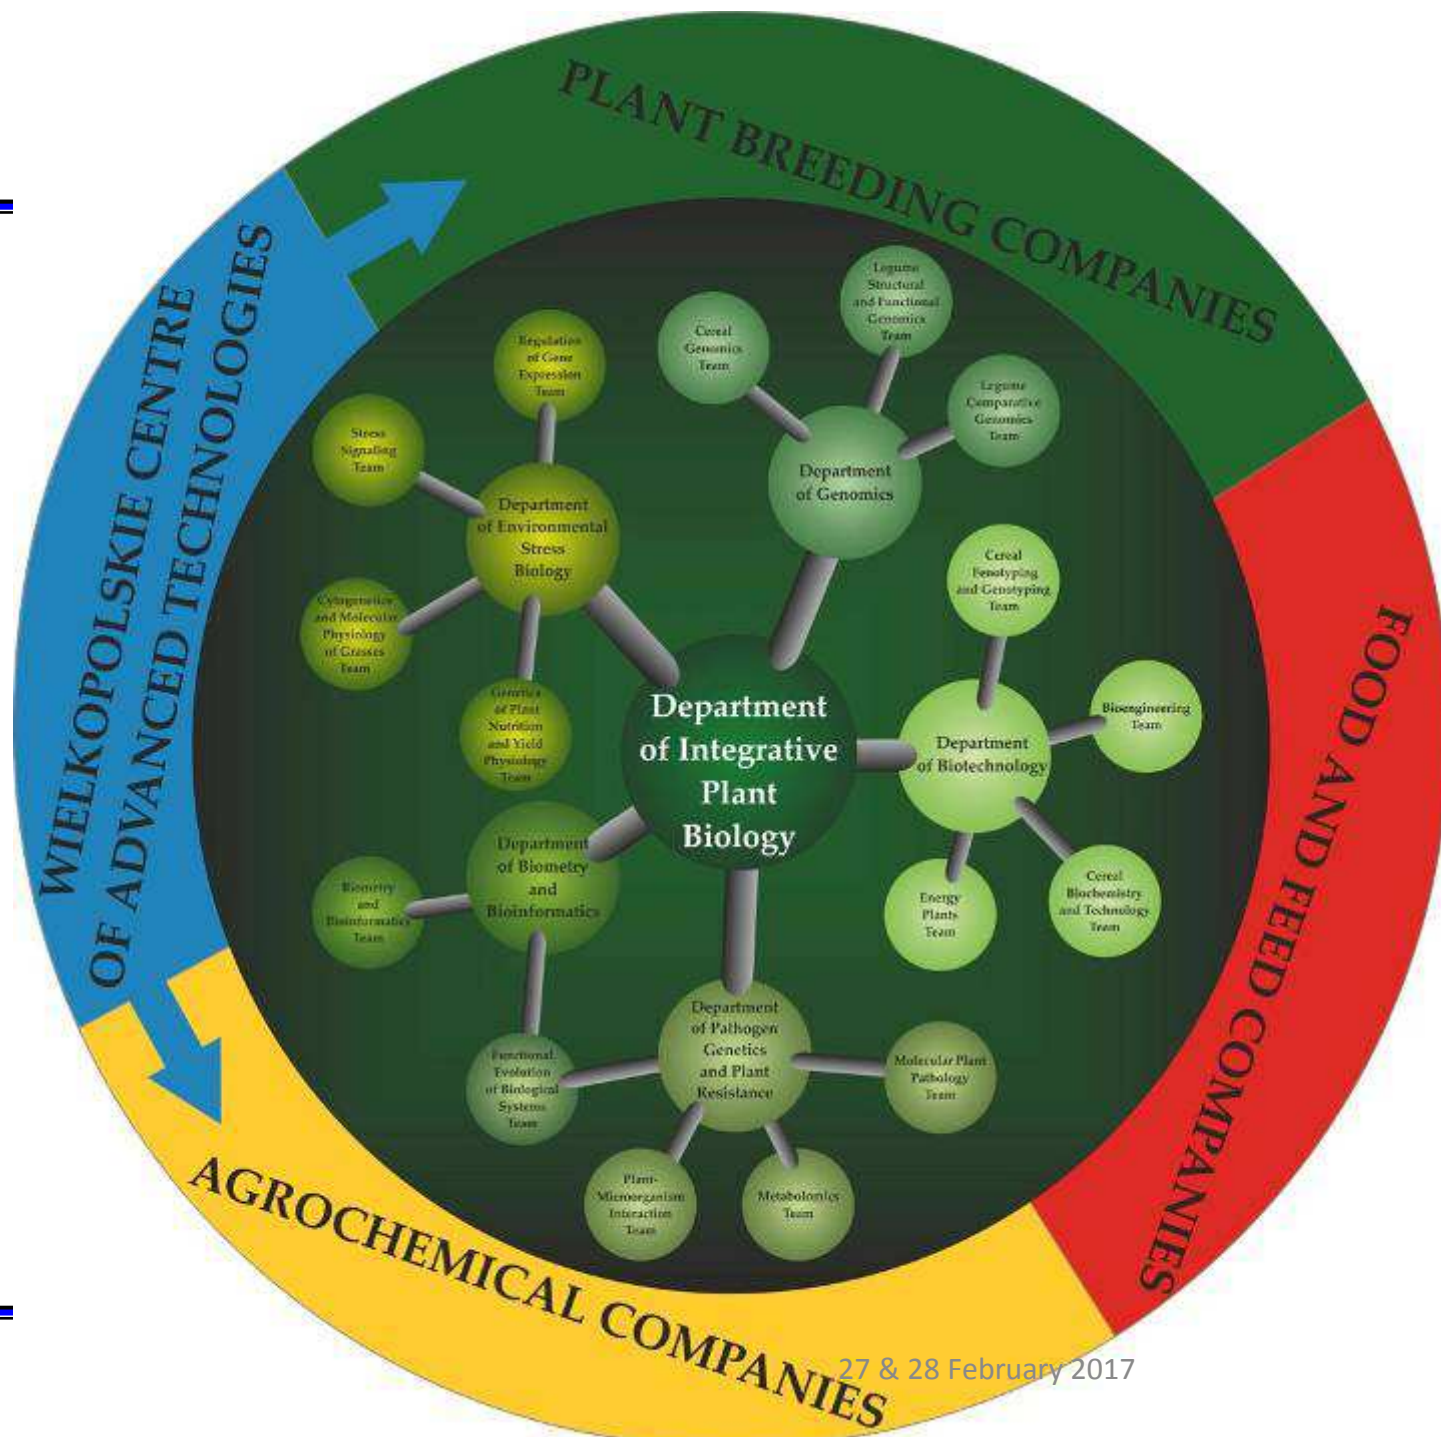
PLANT BREEDING COMPANIES

FOOD AND FEED COMPANIES

AGROCHEMICAL COMPANIES

WIELKOPOLSKIE CENTRE OF ADVANCED TECHNOLOGIES

Department of Integrative Plant Biology

Department of Genomics

Cereal Genomics Team

Legume Structural and Functional Genomics Team

Legume Comparative Genomics Team

Department of Environmental Stress Biology

Regulation of Gene Expression Team

Stress Signaling Team

Cytogenetics and Molecular Physiology of Grasses Team

Genetics of Plant Nutrition and Yield Physiology Team

Department of Biotechnology

Cereal Fenotyping and Genotyping Team

Bioengineering Team

Cereal Biochemistry and Technology Team

Energy Plants Team

Department of Biometry and Bioinformatics

Biometry and Bioinformatics Team

Functional Evolution of Biological Systems Team

Department of Pathogen Genetics and Plant Resistance

Molecular Plant Pathology Team

Plant-Microorganism Interaction Team

Metabolomics Team

27 & 28 February 2017